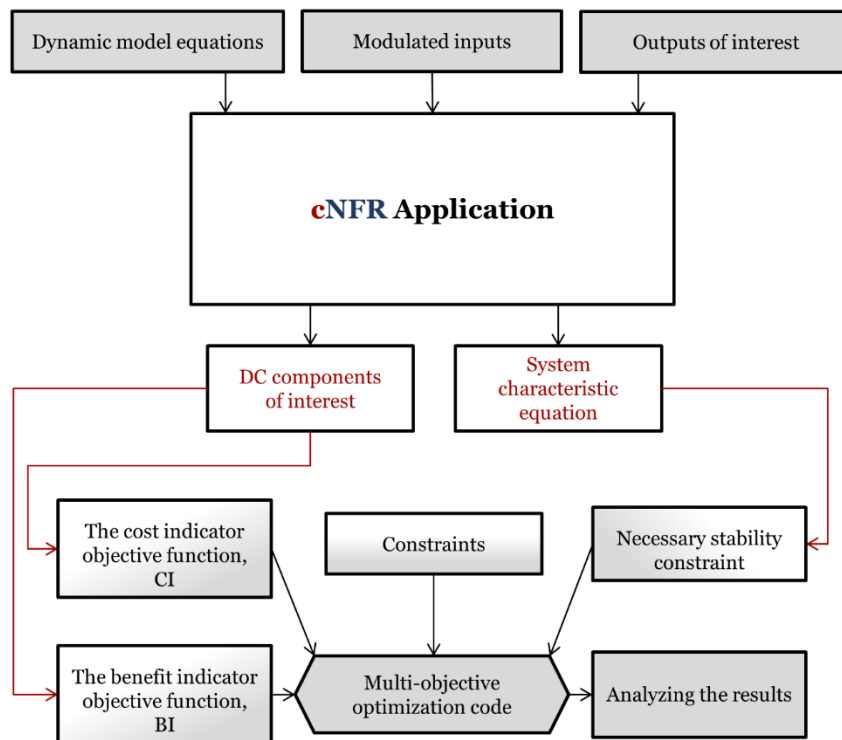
Dynamic model equations

Modulated inputs

Outputs of interest

cNFR Application

DC components of interest

System characteristic equation

The cost indicator objective function, CI

Constraints

Necessary stability constraint

The benefit indicator objective function, BI

Multi-objective optimization code

Analyzing the results